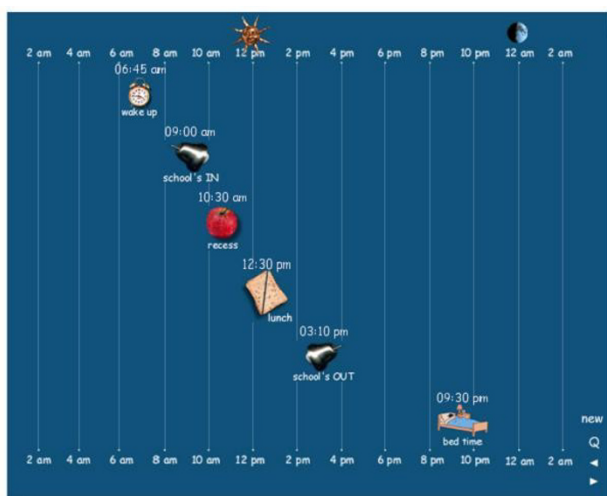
2 am 4 am 6 am 8 am 10 am 12 pm 2 pm 4 pm 6 pm 8 pm 10 pm 12 am 2 am

06:45 am
wake up

09:00 am
school's IN

10:30 am
recess

12:30 pm
lunch

03:10 pm
school's OUT

09:30 pm
bed time

new
Q
◄
►

2 am 4 am 6 am 8 am 10 am 12 pm 2 pm 4 pm 6 pm 8 pm 10 pm 12 am 2 am